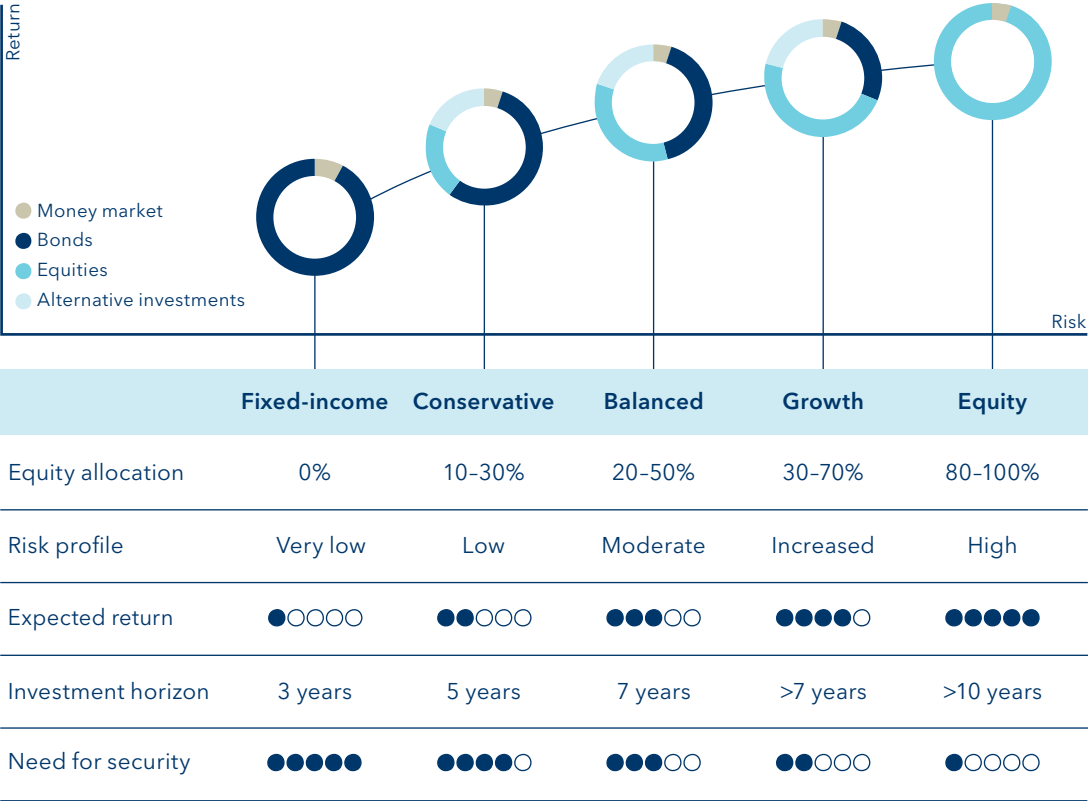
Return

Money market
Bonds
Equities
Alternative investments

Risk

| | Fixed-income | Conservative | Balanced | Growth | Equity |
|---|---|---|---|---|---|
| Equity allocation | 0% | 10–30% | 20–50% | 30–70% | 80–100% |
| Risk profile | Very low | Low | Moderate | Increased | High |
| Expected return | ●○○○○ | ●●○○○ | ●●●○○ | ●●●●○ | ●●●●● |
| Investment horizon | 3 years | 5 years | 7 years | >7 years | >10 years |
| Need for security | ●●●●● | ●●●●○ | ●●●○○ | ●●○○○ | ●○○○○ |